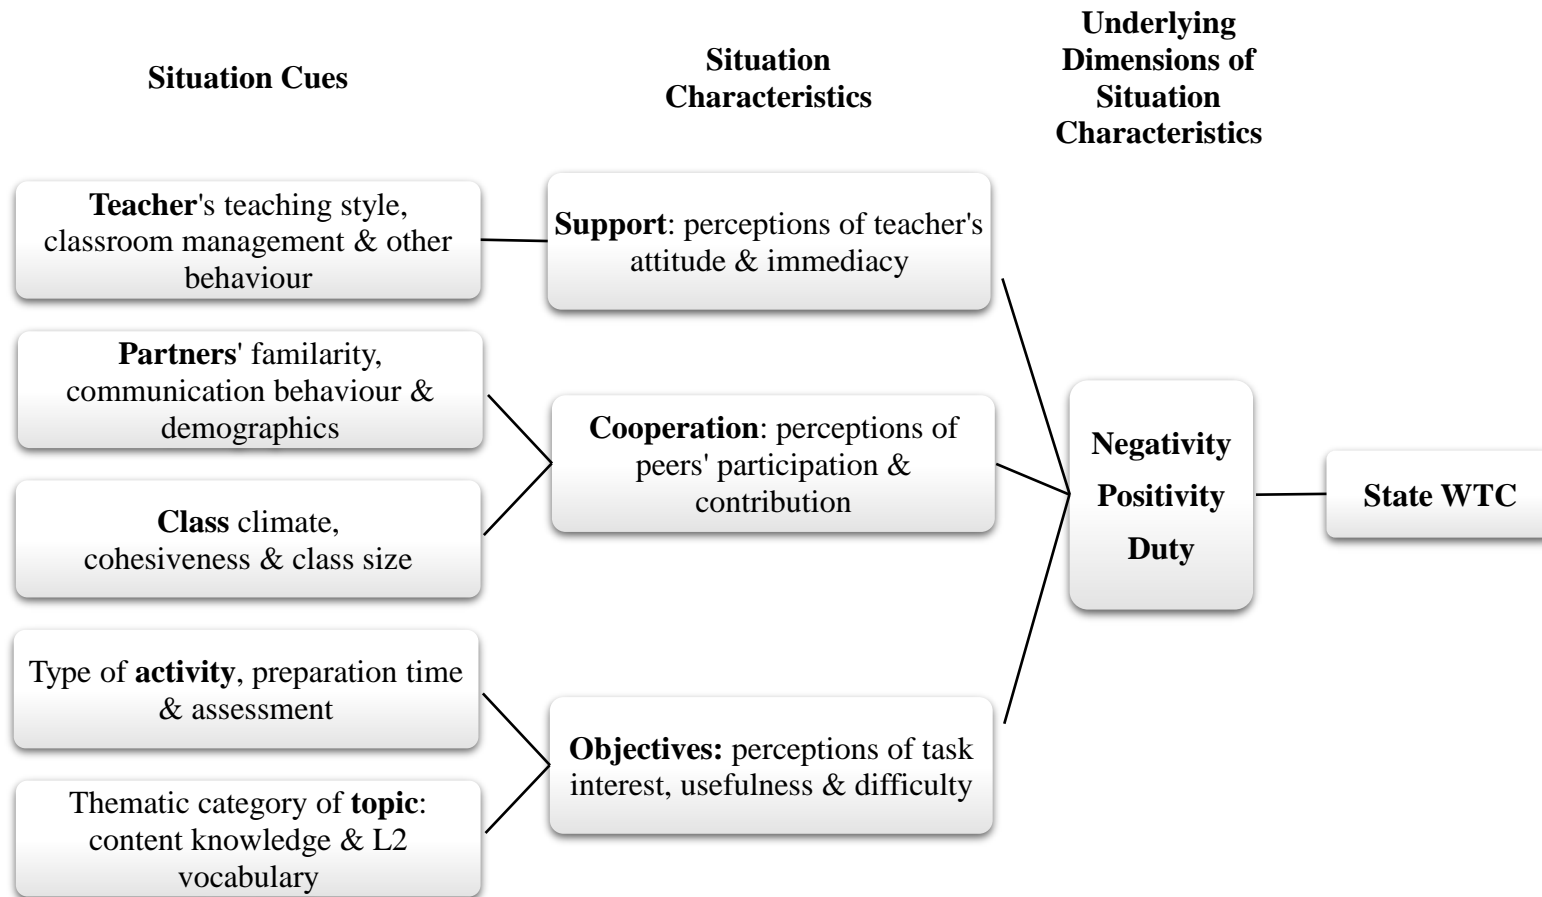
Situation Cues

Situation Characteristics

Underlying Dimensions of Situation Characteristics

**Teacher**'s teaching style, classroom management & other behaviour

**Support**: perceptions of teacher's attitude & immediacy

**Partners**' familarity, communication behaviour & demographics

**Cooperation**: perceptions of peers' participation & contribution

**Class** climate, cohesiveness & class size

Negativity
Positivity
Duty

State WTC

Type of **activity**, preparation time & assessment

**Objectives:** perceptions of task interest, usefulness & difficulty

Thematic category of **topic**: content knowledge & L2 vocabulary